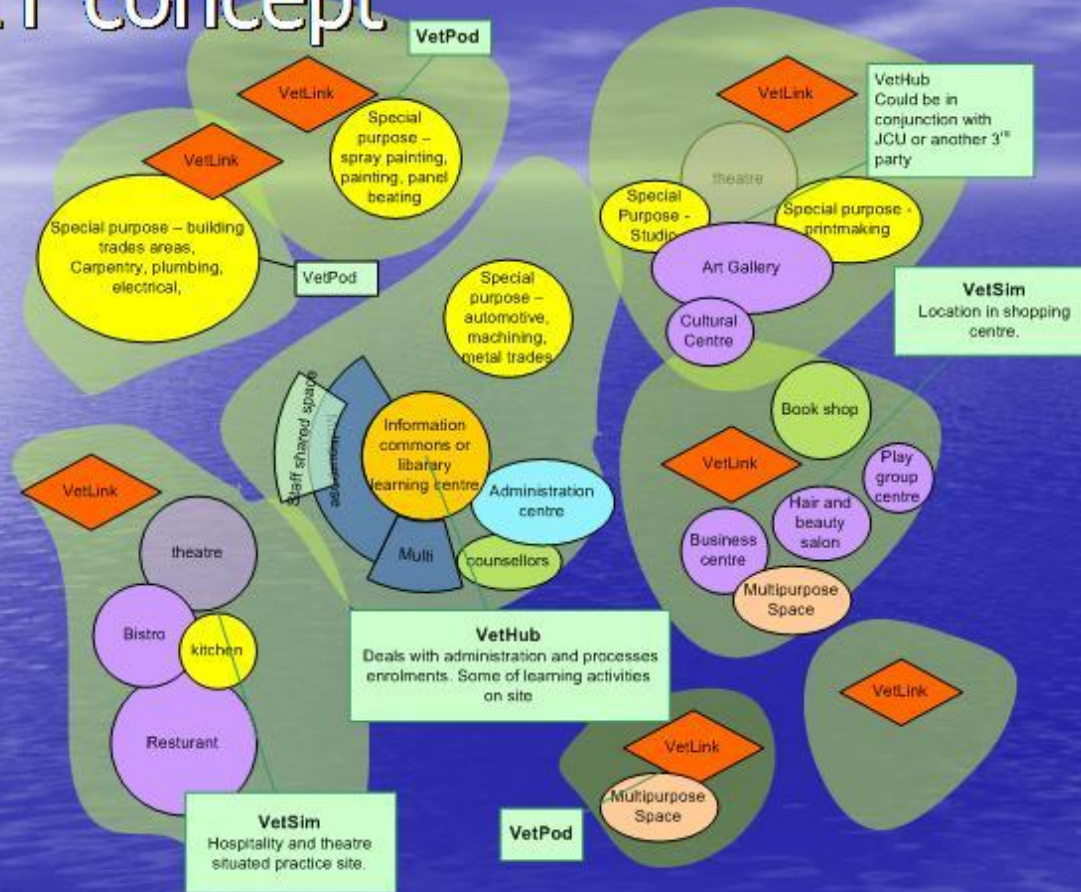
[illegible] concept

VetPod

VetLink

Special purpose – spray painting, painting, panel beating

VetLink

Special purpose – building trades areas, Carpentry, plumbing, electrical,

VetPod

Special purpose – automotive, machining, metal trades

VetLink

VetHub Could be in conjunction with JCU or another 3$^{rd}$ party

theatre

Special Purpose - Studio

Special purpose - printmaking

Art Gallery

Cultural Centre

VetSim Location in shopping centre.

Staff shared space

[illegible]

Information commons or libarary learning centre

Administration centre

Multi

counsellors

Book shop

VetLink

Play group centre

Hair and beauty salon

Business centre

Multipurpose Space

VetLink

theatre

Bistro

kitchen

Resturant

VetHub Deals with administration and processes enrolments. Some of learning activities on site

VetLink

VetLink

Multipurpose Space

VetSim Hospitality and theatre situated practice site.

VetPod